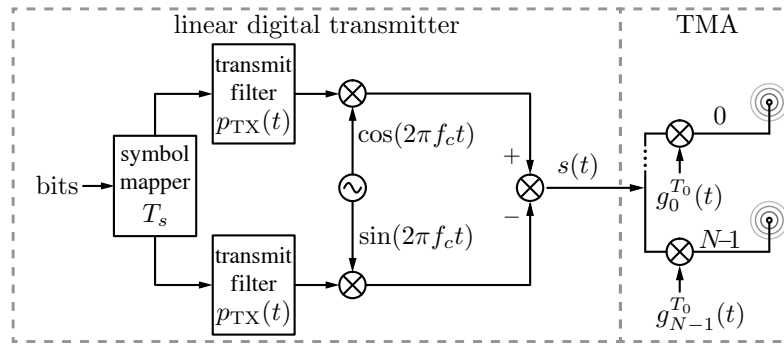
linear digital transmitter

TMA

bits

symbol mapper $T_s$

transmit filter $p_{\mathrm{TX}}(t)$

transmit filter $p_{\mathrm{TX}}(t)$

$\cos(2\pi f_c t)$

$\sin(2\pi f_c t)$

+

−

$s(t)$

0

$g_0^{T_0}(t)$

$N$–1

$g_{N-1}^{T_0}(t)$